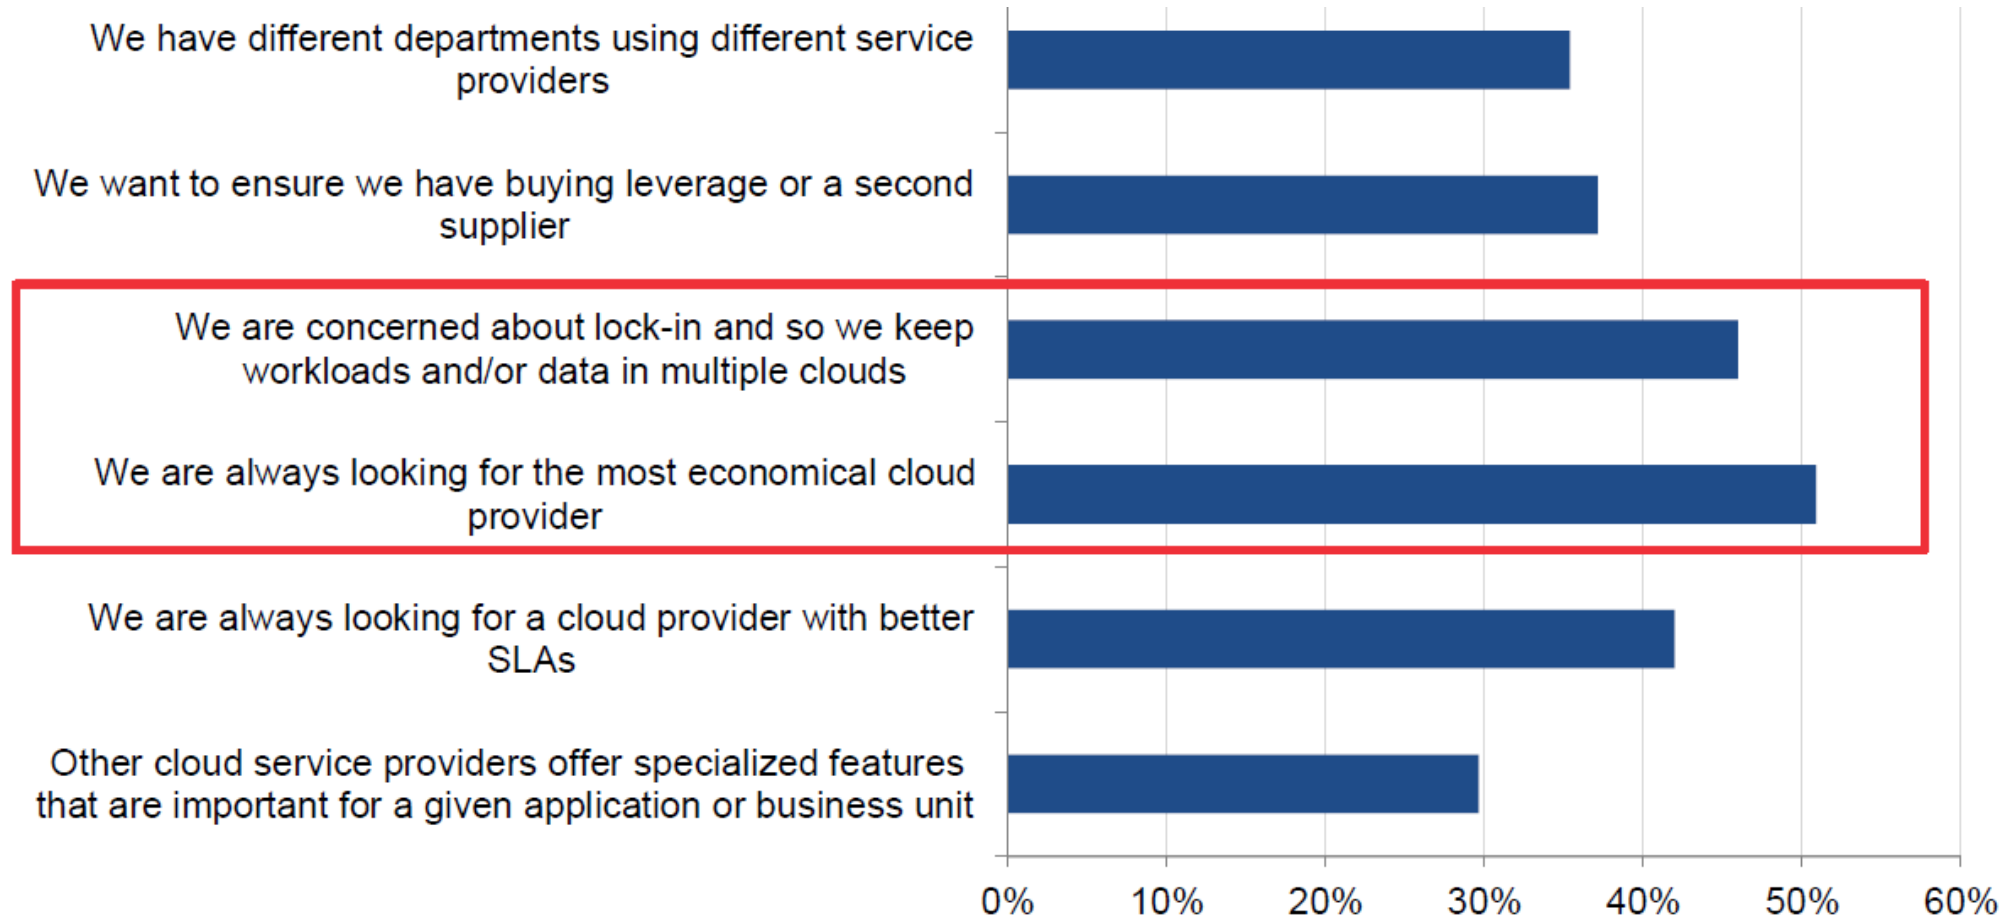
We have different departments using different service providers

We want to ensure we have buying leverage or a second supplier

We are concerned about lock-in and so we keep workloads and/or data in multiple clouds

We are always looking for the most economical cloud provider

We are always looking for a cloud provider with better SLAs

Other cloud service providers offer specialized features that are important for a given application or business unit

0% 10% 20% 30% 40% 50% 60%